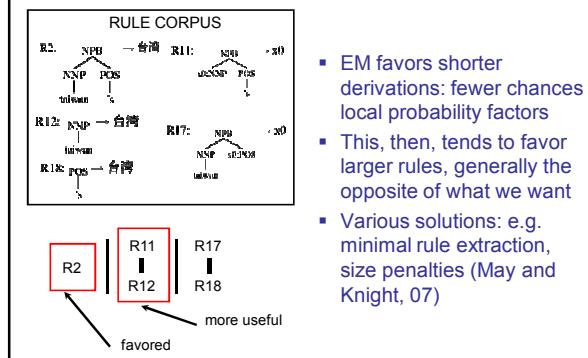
RULE CORPUS

R2. NPB → 台湾
NNP POS
taiwan 's

R11: NPB → x0
x0:NNP POS
's

R12: NNP → 台湾
taiwan

R17: NPB → x0
NNP x0:POS
taiwan

R18: POS → 台湾
's

R2 | R11 R12 | R17 R18

favored

more useful

- EM favors shorter derivations: fewer chances local probability factors
- This, then, tends to favor larger rules, generally the opposite of what we want
- Various solutions: e.g. minimal rule extraction, size penalties (May and Knight, 07)